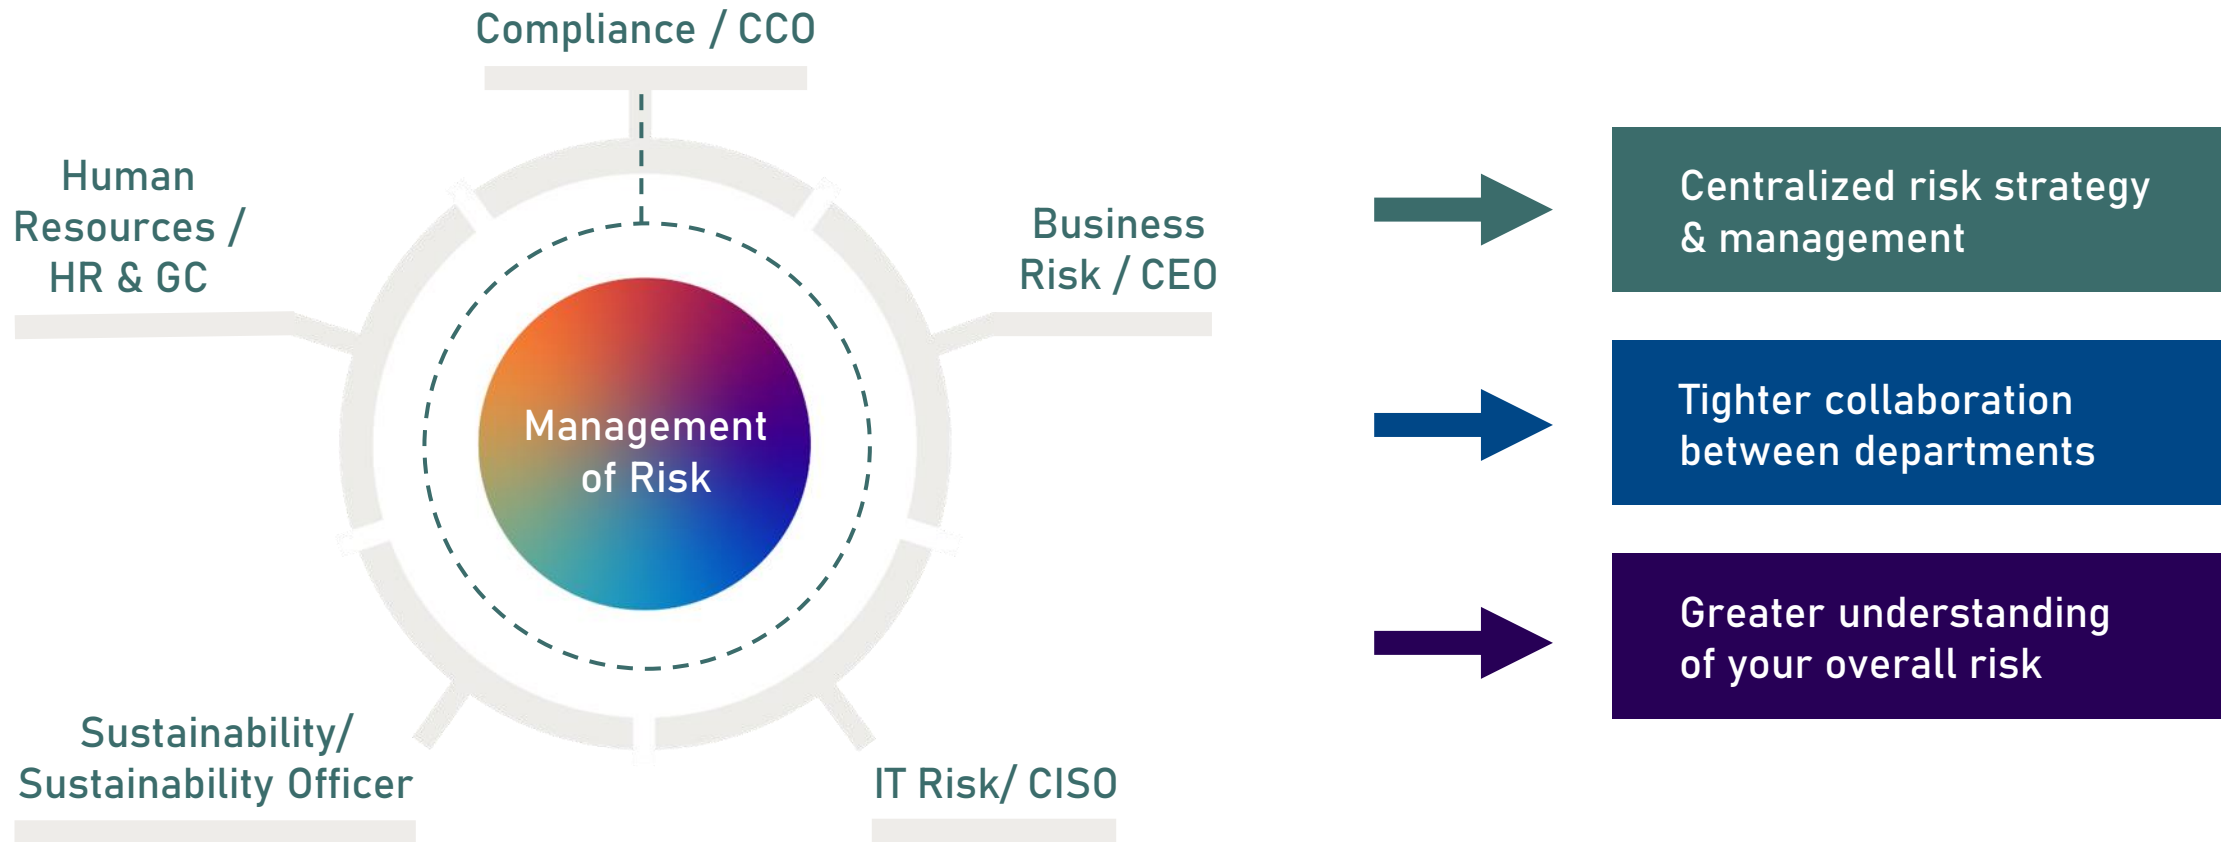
Compliance / CCO

Human Resources / HR & GC

Business Risk / CEO

Management of Risk

Sustainability/ Sustainability Officer

IT Risk/ CISO

Centralized risk strategy & management

Tighter collaboration between departments

Greater understanding of your overall risk